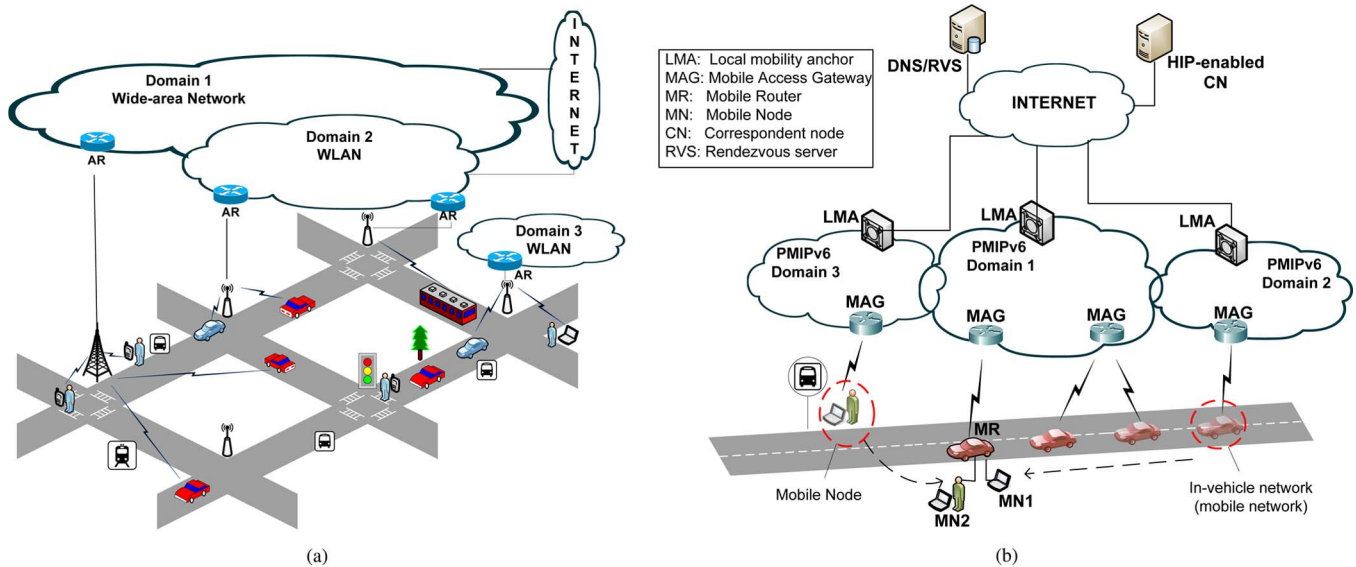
Domain 1
Wide-area Network

INTERNET

Domain 2
WLAN

AR

AR

AR

Domain 3
WLAN

AR

(a)

LMA: Local mobility anchor
MAG: Mobile Access Gateway
MR: Mobile Router
MN: Mobile Node
CN: Correspondent node
RVS: Rendezvous server

DNS/RVS

HIP-enabled CN

INTERNET

LMA

LMA

LMA

PMIPv6
Domain 3

PMIPv6
Domain 1

PMIPv6
Domain 2

MAG

MAG

MAG

MAG

MR

Mobile Node

MN2

MN1

In-vehicle network
(mobile network)

(b)